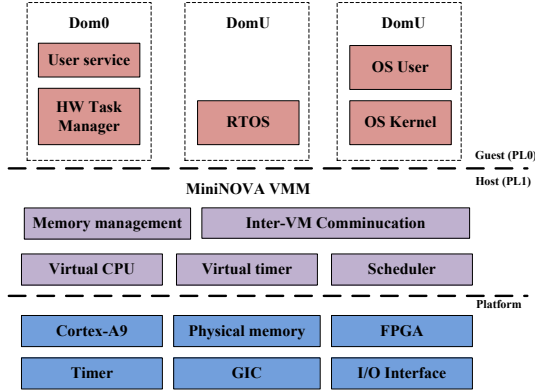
Dom0

User service

HW Task Manager

DomU

RTOS

DomU

OS User

OS Kernel

Guest (PL0)

Host (PL1)

MiniNOVA VMM

Memory management

Inter-VM Comminucation

Virtual CPU

Virtual timer

Scheduler

Platform

Cortex-A9

Physical memory

FPGA

Timer

GIC

I/O Interface